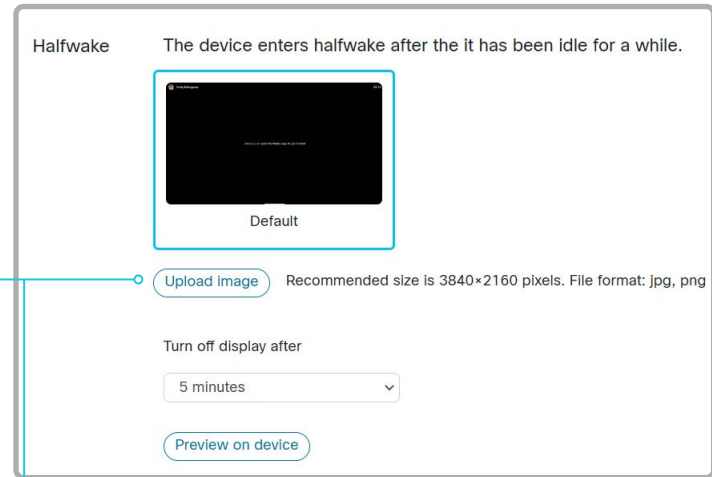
Halfwake

The device enters halfwake after the it has been idle for a while.

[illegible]

Default

Upload image

Recommended size is 3840×2160 pixels. File format: jpg, png

Turn off display after

5 minutes

Preview on device